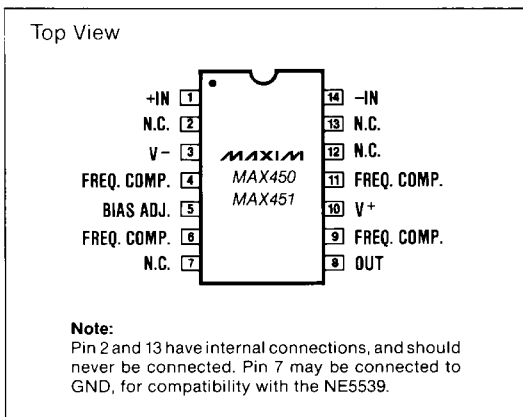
Top View

+IN 1
N.C. 2
V− 3
FREQ. COMP. 4
BIAS ADJ. 5
FREQ. COMP. 6
N.C. 7

MAXIM
MAX450
MAX451

14 −IN
13 N.C.
12 N.C.
11 FREQ. COMP.
10 V+
9 FREQ. COMP.
8 OUT

Note:
Pin 2 and 13 have internal connections, and should never be connected. Pin 7 may be connected to GND, for compatibility with the NE5539.